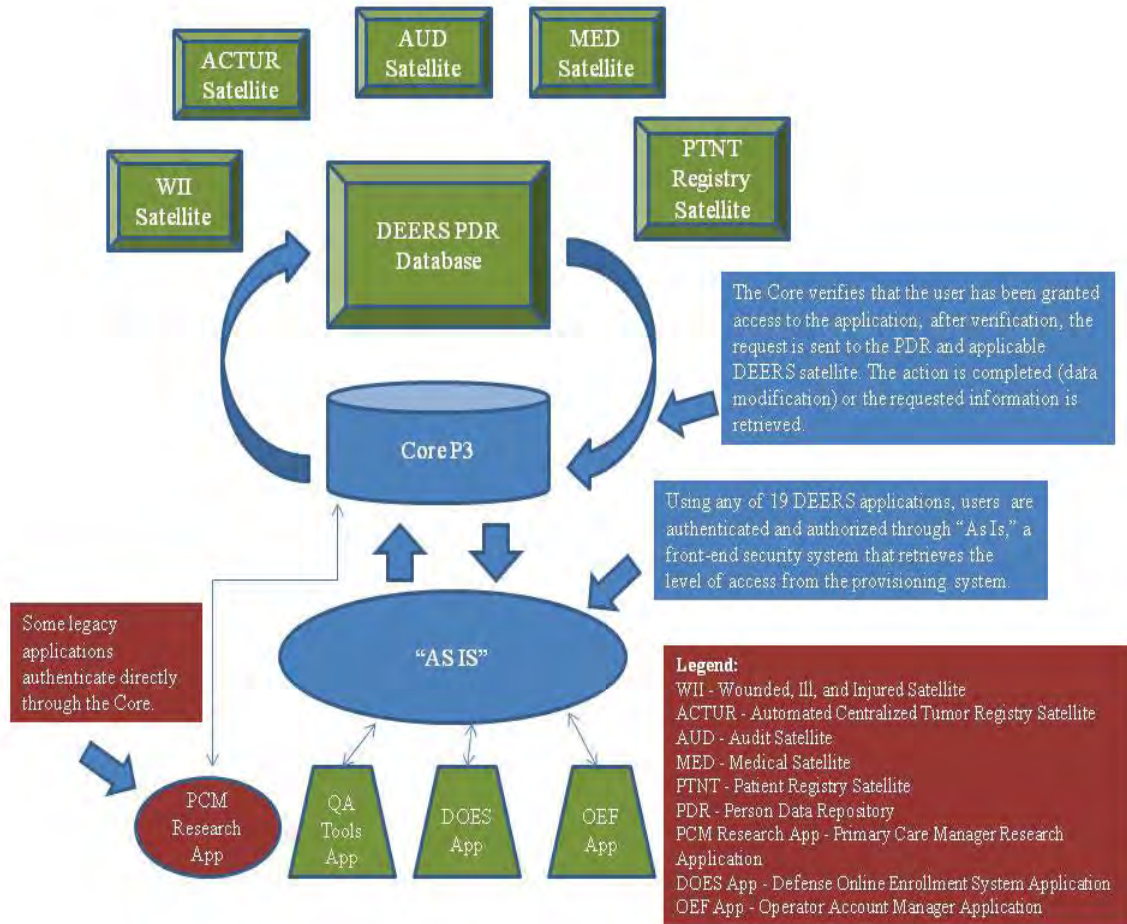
ACTUR Satellite

AUD Satellite

MED Satellite

WII Satellite

DEERS PDR Database

PTNT Registry Satellite

The Core verifies that the user has been granted access to the application, after verification, the request is sent to the PDR and applicable DEERS satellite. The action is completed (data modification) or the requested information is retrieved.

Core P3

Using any of 19 DEERS applications, users are authenticated and authorized through "As Is," a front-end security system that retrieves the level of access from the provisioning system.

Some legacy applications authenticate directly through the Core.

"AS IS"

PCM Research App

QA Tools App

DOES App

OEF App

Legend:
WII - Wounded, Ill, and Injured Satellite
ACTUR - Automated Centralized Tumor Registry Satellite
AUD - Audit Satellite
MED - Medical Satellite
PTNT - Patient Registry Satellite
PDR - Person Data Repository
PCM Research App - Primary Care Manager Research Application
DOES App - Defense Online Enrollment System Application
OEF App - Operator Account Manager Application